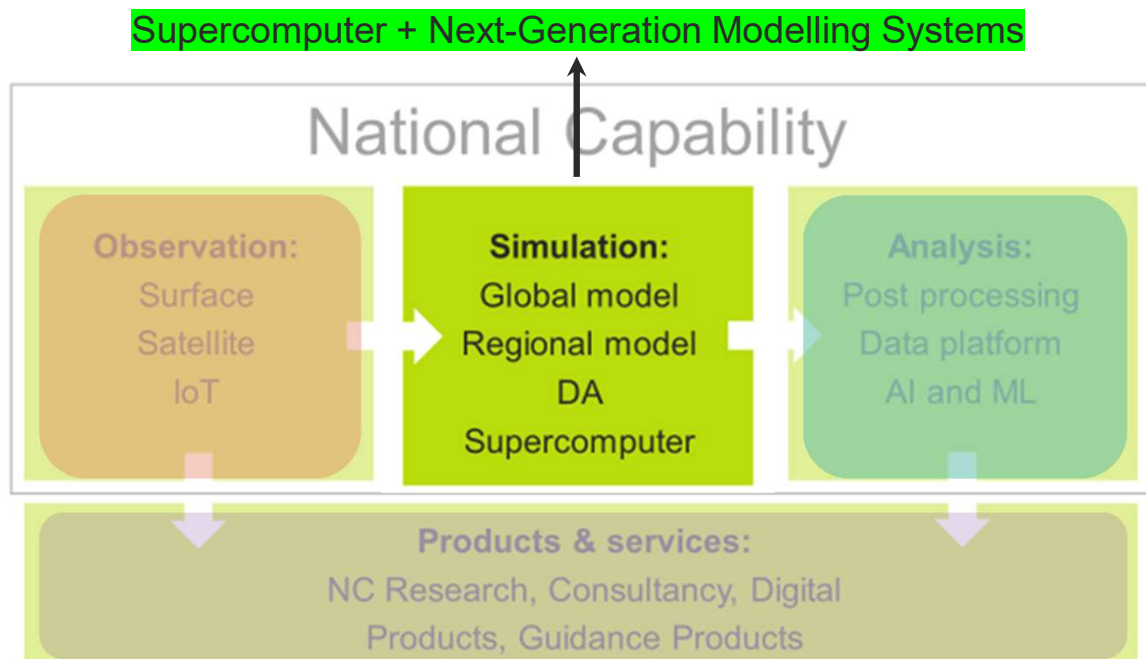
Supercomputer + Next-Generation Modelling Systems

National Capability

Observation:
Surface
Satellite
IoT

Simulation:
Global model
Regional model
DA
Supercomputer

Analysis:
Post processing
Data platform
AI and ML

Products & services:
NC Research, Consultancy, Digital Products, Guidance Products